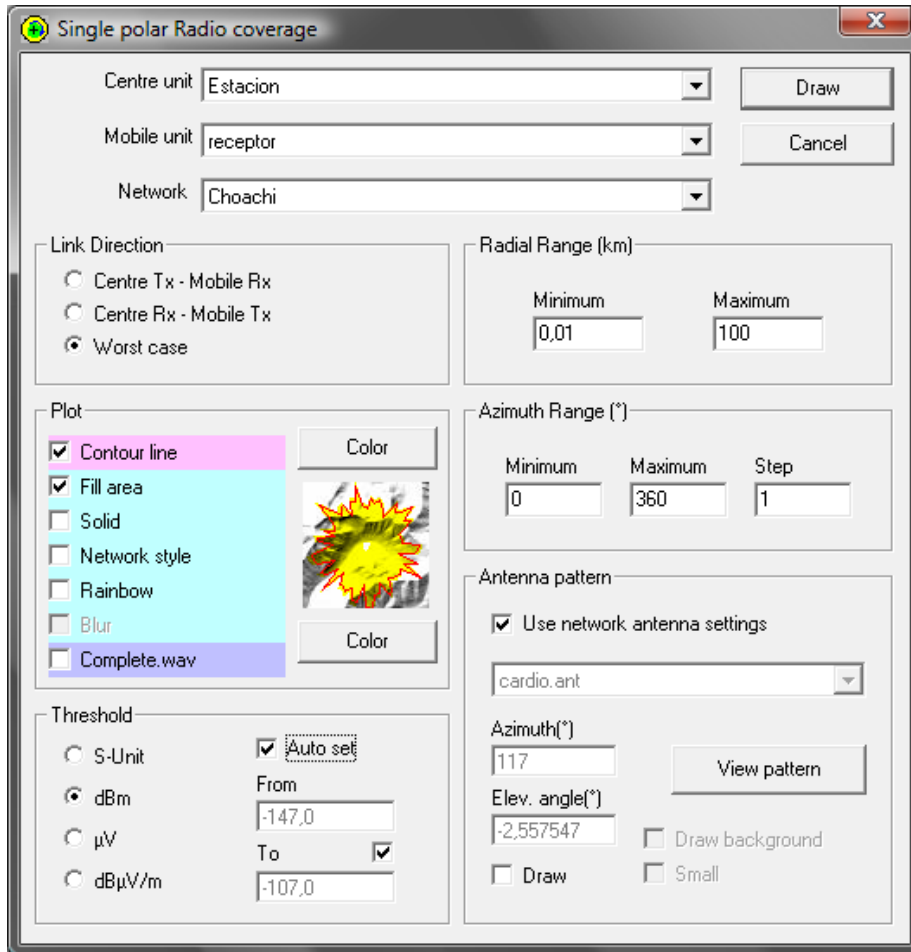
Single polar Radio coverage

X

Centre unit Estacion

Mobile unit receptor

Network Choachi

Draw

Cancel

Link Direction

Centre Tx - Mobile Rx

Centre Rx - Mobile Tx

Worst case

Radial Range (km)

Minimum 0,01

Maximum 100

Plot

Contour line

Fill area

Solid

Network style

Rainbow

Blur

Complete.wav

Color

Color

Azimuth Range (°)

Minimum 0

Maximum 360

Step 1

Antenna pattern

Use network antenna settings

cardio.ant

Azimuth(°)

117

View pattern

Elev. angle(°)

-2,557547

Draw background

Draw

Small

Threshold

S-Unit

dBm

µV

dBµV/m

Auto set

From

-147,0

To

-107,0